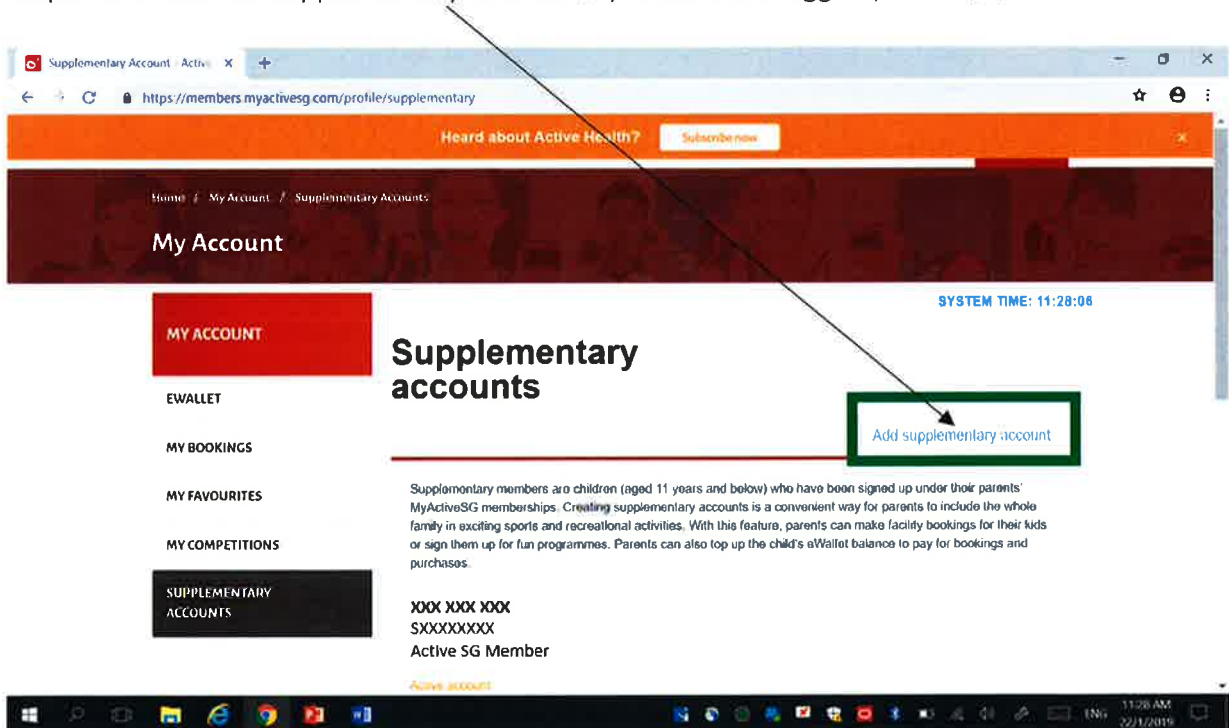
Supplementary Account · Activ ×

https://members.myactivesg.com/profile/supplementary

Heard about Active Health? Subscribe now

Home / My Account / Supplementary Accounts

My Account

SYSTEM TIME: 11:28:06

MY ACCOUNT

EWALLET

MY BOOKINGS

MY FAVOURITES

MY COMPETITIONS

SUPPLEMENTARY ACCOUNTS

Supplementary accounts

Add supplementary account

Supplementary members are children (aged 11 years and below) who have been signed up under their parents' MyActiveSG memberships. Creating supplementary accounts is a convenient way for parents to include the whole family in exciting sports and recreational activities. With this feature, parents can make facility bookings for their kids or sign them up for fun programmes. Parents can also top up the child's eWallet balance to pay for bookings and purchases.

XXX XXX XXX
SXXXXXXXX
Active SG Member

Active account

11:28 AM
22/1/2019